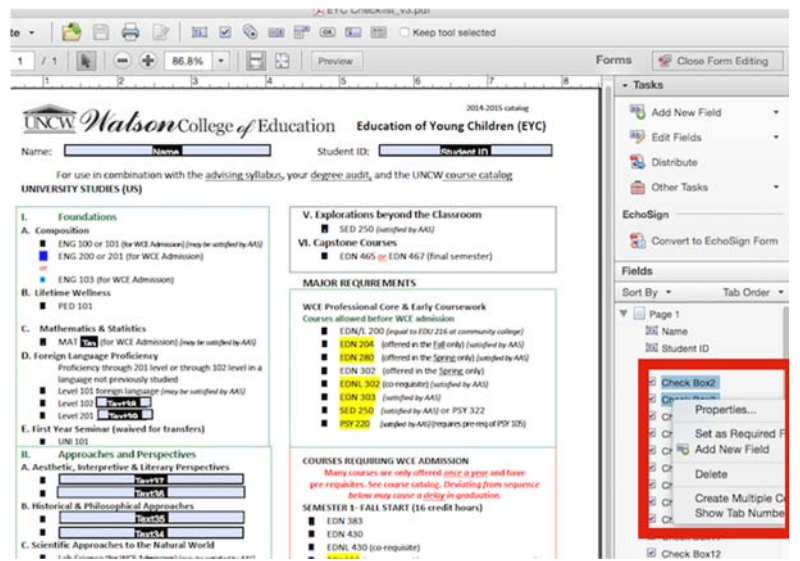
EYC Checklist_v3.pdf

Keep tool selected

1 / 1 86.8% Preview Forms Close Form Editing

Tasks
Add New Field
Edit Fields
Distribute
Other Tasks
EchoSign
Convert to EchoSign Form
Fields
Sort By Tab Order
Page 1
Name
Student ID
Check Box2
Check Box
Check Box12

Properties...
Set as Required F
Add New Field
Delete
Create Multiple Co
Show Tab Numbe

2014-2015 catalog
UNCW Watson College of Education Education of Young Children (EYC)
Name: Name Student ID: Student ID
For use in combination with the advising syllabus, your degree audit, and the UNCW course catalog
UNIVERSITY STUDIES (US)

I. Foundations
A. Composition
ENG 100 or 101 (for WCE Admission) (may be satisfied by AAS)
ENG 200 or 201 (for WCE Admission)
ENG 103 (for WCE Admission)
B. Lifetime Wellness
PED 101
C. Mathematics & Statistics
MAT Text (for WCE Admission) (may be satisfied by AAS)
D. Foreign Language Proficiency
Proficiency through 201 level or through 102 level in a language not previously studied
Level 101 foreign language
Level 102 Text38
Level 201 Text39
E. First Year Seminar (waived for transfers)
UNI 101
II. Approaches and Perspectives
A. Aesthetic, Interpretive & Literary Perspectives
Text37
Text36
B. Historical & Philosophical Approaches
Text35
Text34
C. Scientific Approaches to the Natural World

V. Explorations beyond the Classroom
SED 250 (satisfied by AAS)
VI. Capstone Courses
EDN 465 or EDN 467 (final semester)

MAJOR REQUIREMENTS
WCE Professional Core & Early Coursework
Courses allowed before WCE admission
EDN/L 200 (equal to EDU 216 at community college)
EDN 204 (offered in the Fall only) (satisfied by AAS)
EDN 280 (offered in the Spring only) (satisfied by AAS)
EDN 302 (offered in the Spring only)
EDNL 302 (co-requisite) (satisfied by AAS)
EDN 303 (satisfied by AAS)
SED 250 (satisfied by AAS) or PSY 322
PSY 220 (satisfied by AAS) (requires pre-req of PSY 105)

COURSES REQUIRING WCE ADMISSION
Many courses are only offered once a year and have pre-requisites. See course catalog. Deviating from sequence below may cause a delay in graduation.
SEMESTER 1- FALL START (16 credit hours)
EDN 383
EDN 430
EDNL 430 (co-requisite)